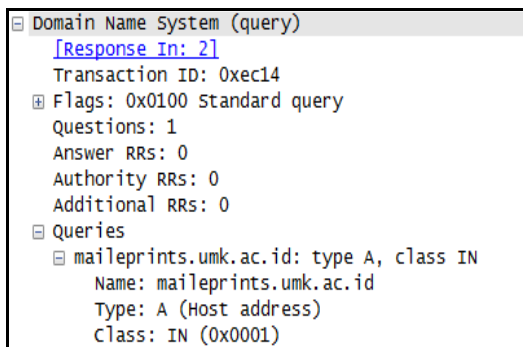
Domain Name System (query)
[Response In: 2]
Transaction ID: 0xec14
Flags: 0x0100 Standard query
Questions: 1
Answer RRs: 0
Authority RRs: 0
Additional RRs: 0
Queries
maileprints.umk.ac.id: type A, class IN
Name: maileprints.umk.ac.id
Type: A (Host address)
Class: IN (0x0001)